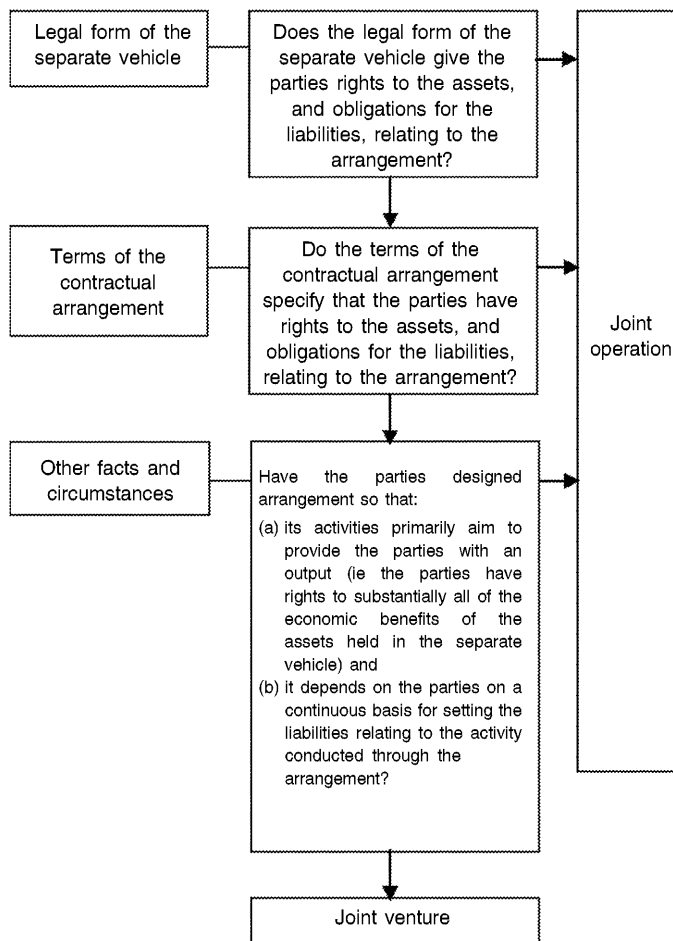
Legal form of the separate vehicle

Does the legal form of the separate vehicle give the parties rights to the assets, and obligations for the liabilities, relating to the arrangement?

Terms of the contractual arrangement

Do the terms of the contractual arrangement specify that the parties have rights to the assets, and obligations for the liabilities, relating to the arrangement?

Joint operation

Other facts and circumstances

Have the parties designed arrangement so that:

(a) its activities primarily aim to provide the parties with an output (ie the parties have rights to substantially all of the economic benefits of the assets held in the separate vehicle) and

(b) it depends on the parties on a continuous basis for setting the liabilities relating to the activity conducted through the arrangement?

Joint venture